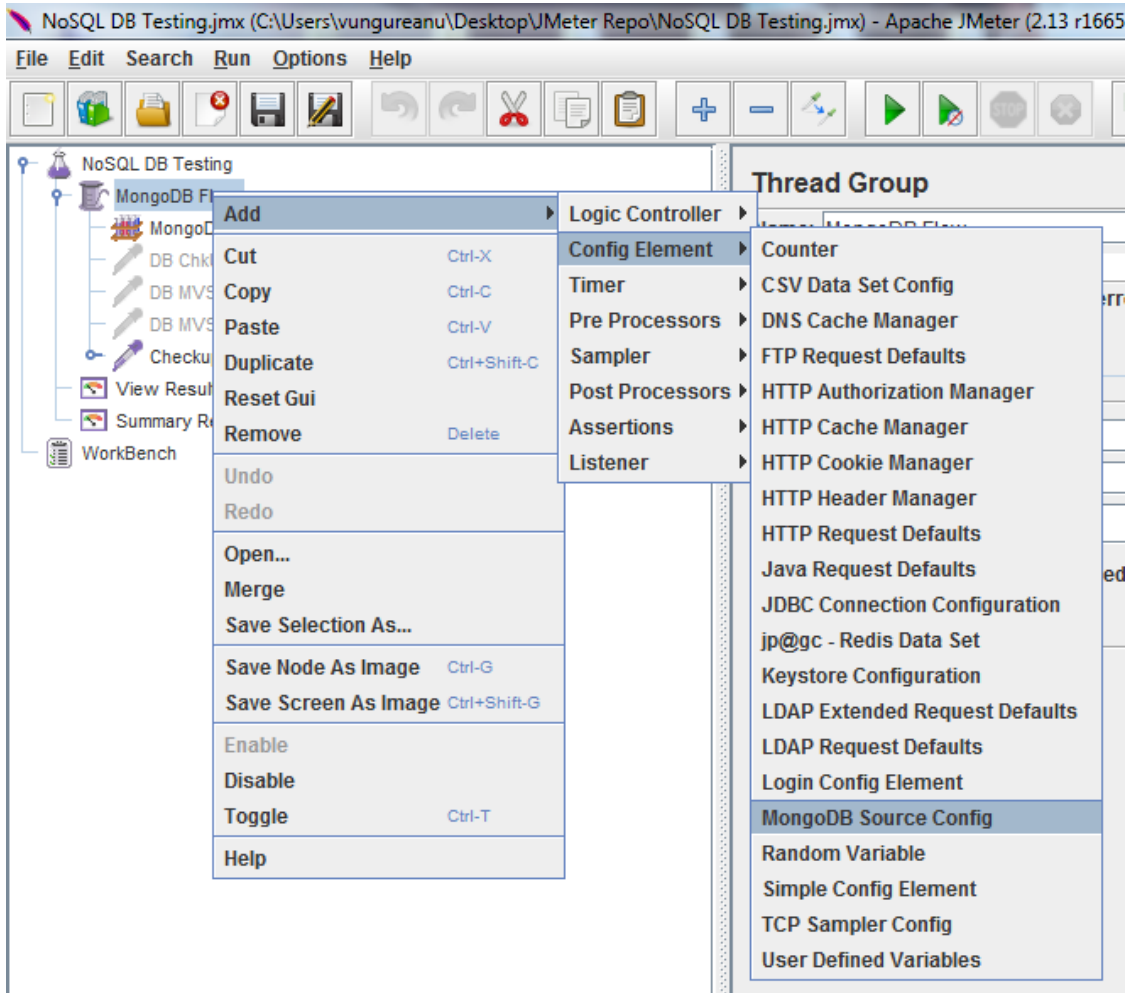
NoSQL DB Testing.jmx (C:\Users\vungureanu\Desktop\JMeter Repo\NoSQL DB Testing.jmx) - Apache JMeter (2.13 r1665

File Edit Search Run Options Help

NoSQL DB Testing
MongoDB Fl
MongoD
DB Chk
DB MVS
DB MVS
Checku
View Resul
Summary R
WorkBench

Thread Group

Add
Cut Ctrl-X
Copy Ctrl-C
Paste Ctrl-V
Duplicate Ctrl+Shift-C
Reset Gui
Remove Delete
Undo
Redo
Open...
Merge
Save Selection As...
Save Node As Image Ctrl-G
Save Screen As Image Ctrl+Shift-G
Enable
Disable
Toggle Ctrl-T
Help

Logic Controller
Config Element
Timer
Pre Processors
Sampler
Post Processors
Assertions
Listener

Counter
CSV Data Set Config
DNS Cache Manager
FTP Request Defaults
HTTP Authorization Manager
HTTP Cache Manager
HTTP Cookie Manager
HTTP Header Manager
HTTP Request Defaults
Java Request Defaults
JDBC Connection Configuration
jp@gc - Redis Data Set
Keystore Configuration
LDAP Extended Request Defaults
LDAP Request Defaults
Login Config Element
MongoDB Source Config
Random Variable
Simple Config Element
TCP Sampler Config
User Defined Variables